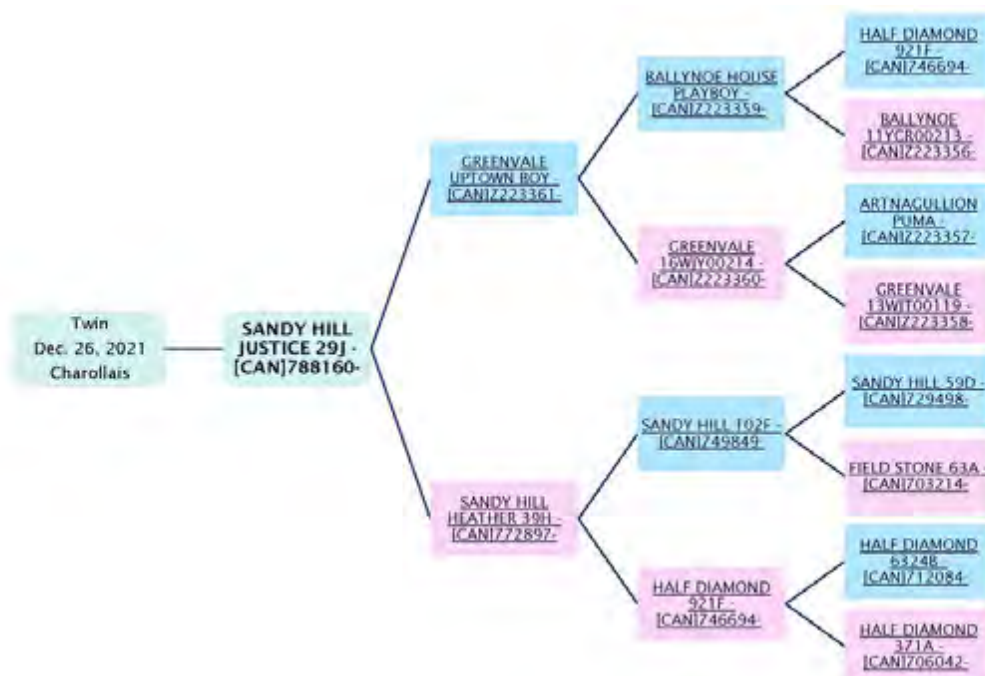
Twin
Dec. 26, 2021
Charollais

SANDY HILL JUSTICE 29J - [CAN]788160-

GREENVALE UPTOWN BOY - [CAN]Z223361-

BALLYNOE HOUSE PLAYBOY - [CAN]Z223359-

HALF DIAMOND 921F - [CAN]746694-

BALLYNOE 11YCR00213 - [CAN]Z223356-

GREENVALE 16WJY00214 - [CAN]Z223360-

ARTNAGULLION PUMA - [CAN]Z223357-

GREENVALE 13WJT00119 - [CAN]Z223358-

SANDY HILL HEATHER 39H - [CAN]772897-

SANDY HILL 102F - [CAN]749849-

SANDY HILL 59D - [CAN]729498-

FIELD STONE 63A - [CAN]703214-

HALF DIAMOND 921F - [CAN]746694-

HALF DIAMOND 6324B - [CAN]712084-

HALF DIAMOND 371A - [CAN]706042-